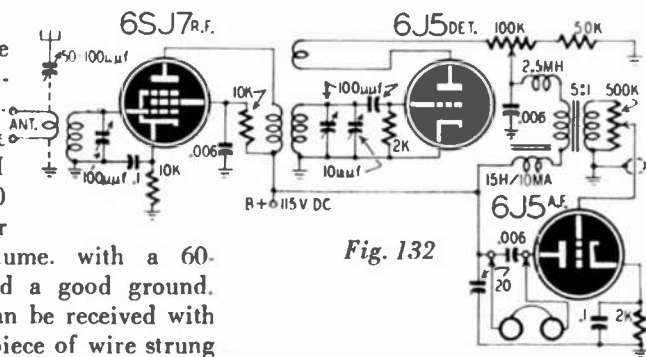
6SJ7R.F.
6J5DET.
100K
50K
50-100μμf
2.5MH
100μμf
10K
5:1
500K
ANT.
.006
2K
.006
10μμf
100μμf
.1
10K
15H/10MA
B+115V DC
6J5A.F.
Fig. 132
.006
20
.1
2K
e
-
I
0
r
ume. with a 60-
d a good ground.
an be received with
piece of wire strung